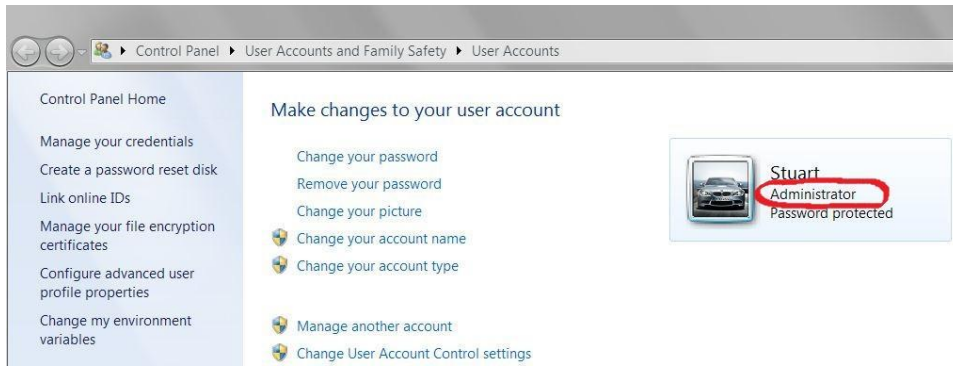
Control Panel ▸ User Accounts and Family Safety ▸ User Accounts

Control Panel Home

Manage your credentials

Create a password reset disk

Link online IDs

Manage your file encryption certificates

Configure advanced user profile properties

Change my environment variables

Make changes to your user account

Change your password

Remove your password

Change your picture

Change your account name

Change your account type

Manage another account

Change User Account Control settings

Stuart
Administrator
Password protected